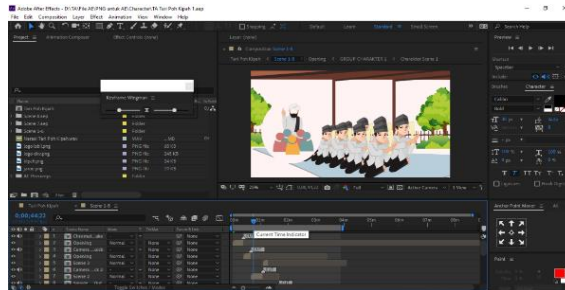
Adobe After Effects - D:\SKP\k AE\PNG untuk AE\Character\TA Tari Piring Kijoh 1.aep

File Edit Composition Layer Effect Animation View Window Help

Default Learn Standard Small Screen

Search Help

Project

Effect Controls (none)

Composition Scene 1.8

Layer (none)

Tari Poh Kijoh

Scene 1.8

Opening

GROUP CHARACTER 1

Character Scene 2

Preview

Shortcut

Spacebar

Include

Character

Paragraph

Restore Wingman

Name

Tari Poh Kijoh

Scene 1.8

Scene 1.8

Scene 1

Solid

Folder

Folder

Folder

Folder

Solids

PNG file

PNG file

PNG file

PNG file

Folder

20 KB

348 KB

34 KB

27 KB

logo tak 1.png

logo tak.png

Opening

Scene 2.8

Scene 1.8

Tari Poh Kijoh

0;00;44;23

Current Time Indicator

Normal

None

Opening

Scene 2

Scene 1

Normal

None

Joystick Point Mover

Paint

Toggle Switches / Modes

Full

Active Camera

1 View